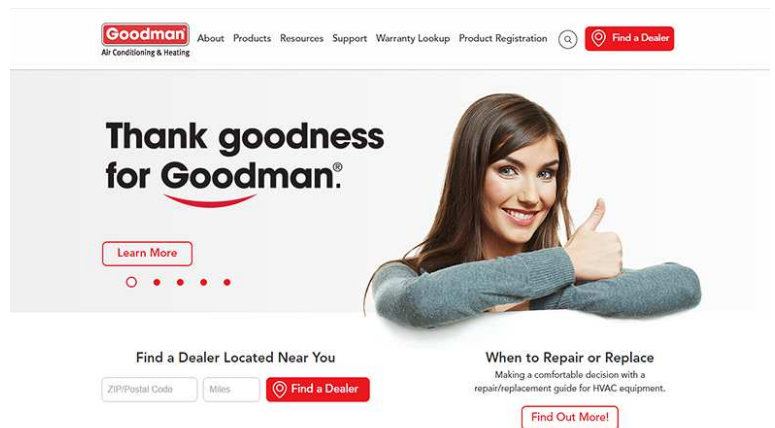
Goodman
Air Conditioning & Heating

About Products Resources Support Warranty Lookup Product Registration Find a Dealer

Thank goodness for Goodman®

Learn More

Find a Dealer Located Near You

ZIP/Postal Code Miles Find a Dealer

When to Repair or Replace

Making a comfortable decision with a repair/replacement guide for HVAC equipment.

Find Out More!